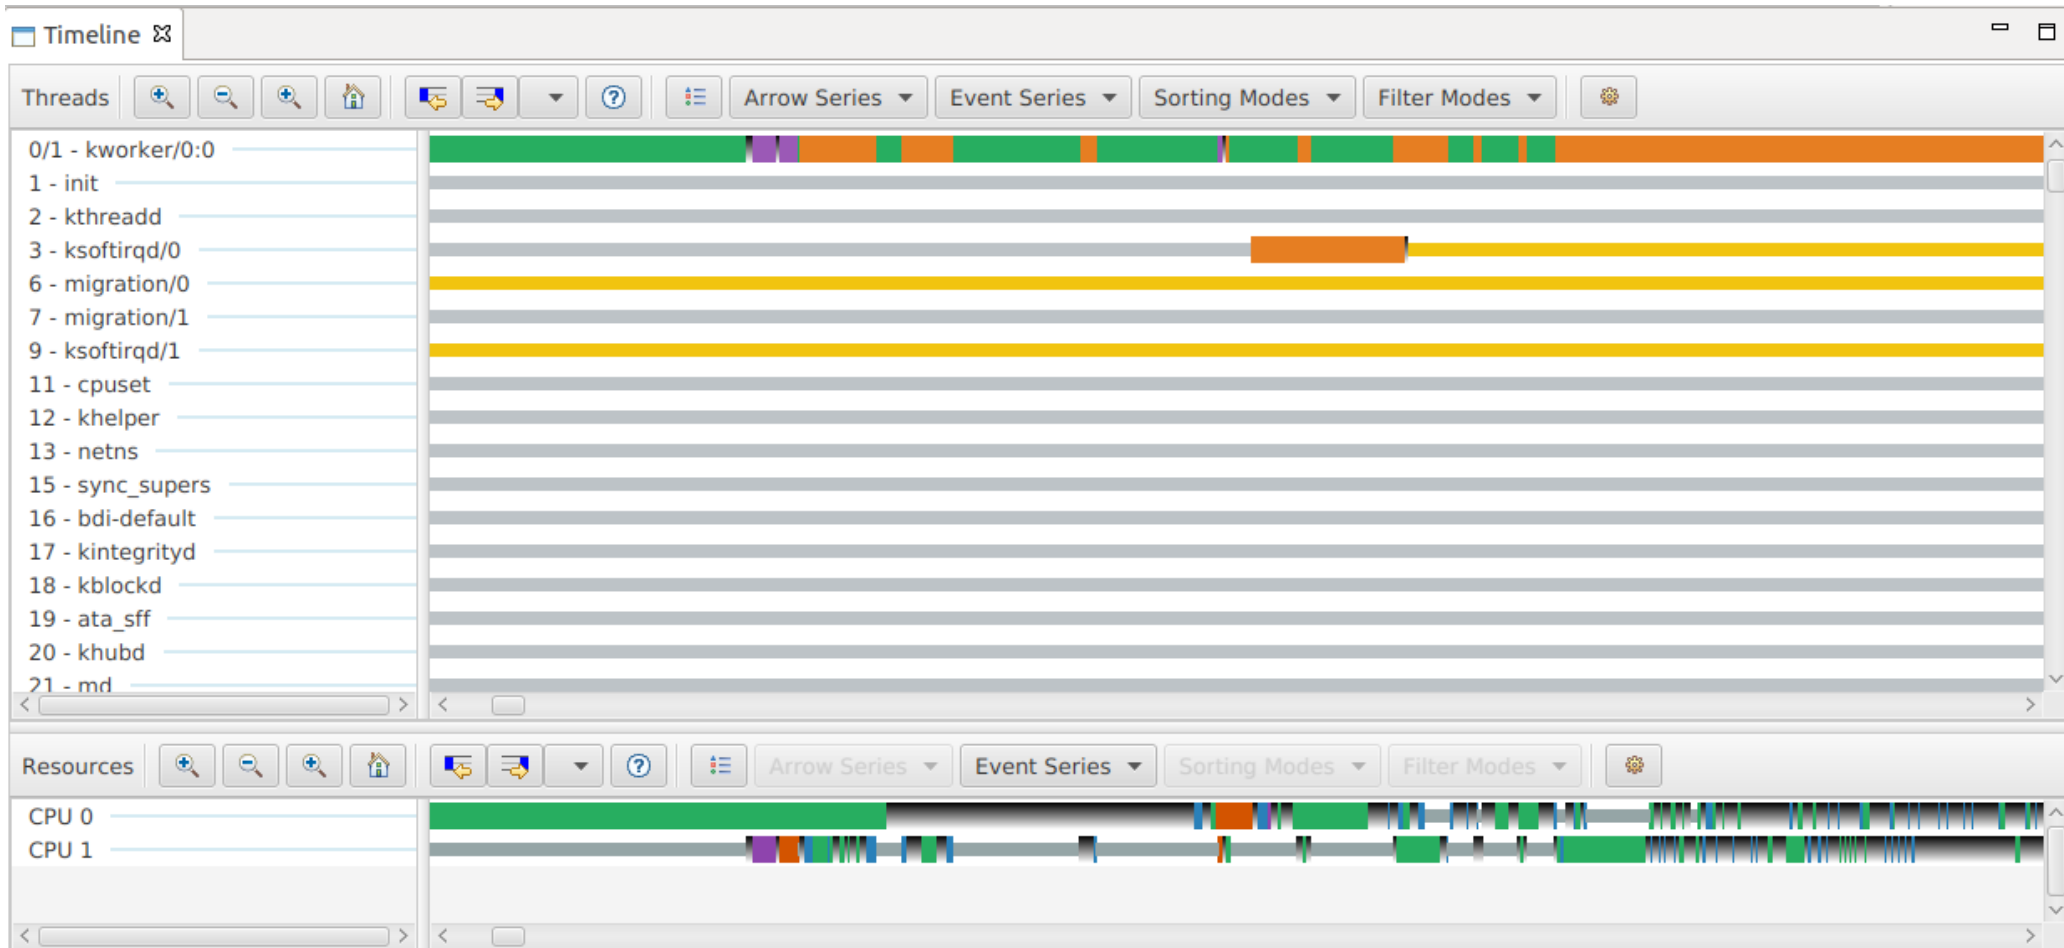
Timeline ☒

Threads Arrow Series Event Series Sorting Modes Filter Modes

0/1 - kworker/0:0
1 - init
2 - kthreadd
3 - ksoftirqd/0
6 - migration/0
7 - migration/1
9 - ksoftirqd/1
11 - cpuset
12 - khelper
13 - netns
15 - sync_supers
16 - bdi-default
17 - kintegrityd
18 - kblockd
19 - ata_sff
20 - khubd
21 - md

Resources Arrow Series Event Series Sorting Modes Filter Modes

CPU 0
CPU 1